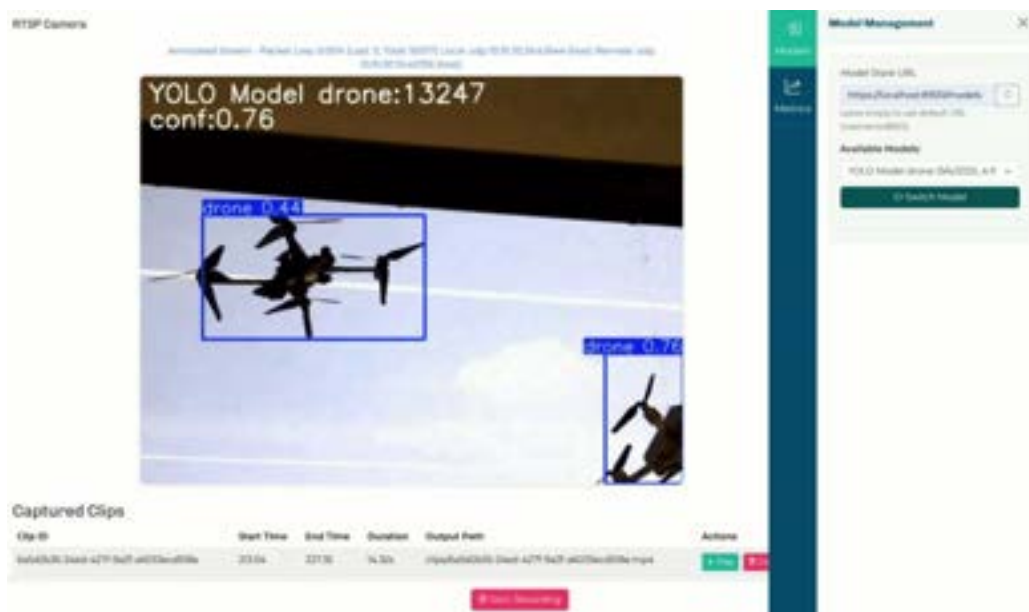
RTSP Camera

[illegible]

YOLO Model drone:13247
conf:0.76

drone 0.44

drone 0.76

Captured Clips

| Clip ID | Start Time | End Time | Duration | Output Path | Actions |
|---|---|---|---|---|---|
| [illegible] | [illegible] | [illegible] | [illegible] | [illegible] | Play |

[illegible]

Models

Metrics

Model Management

Model Store URL

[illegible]

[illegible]

Available Models

YOLO Model drone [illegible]

Switch Model